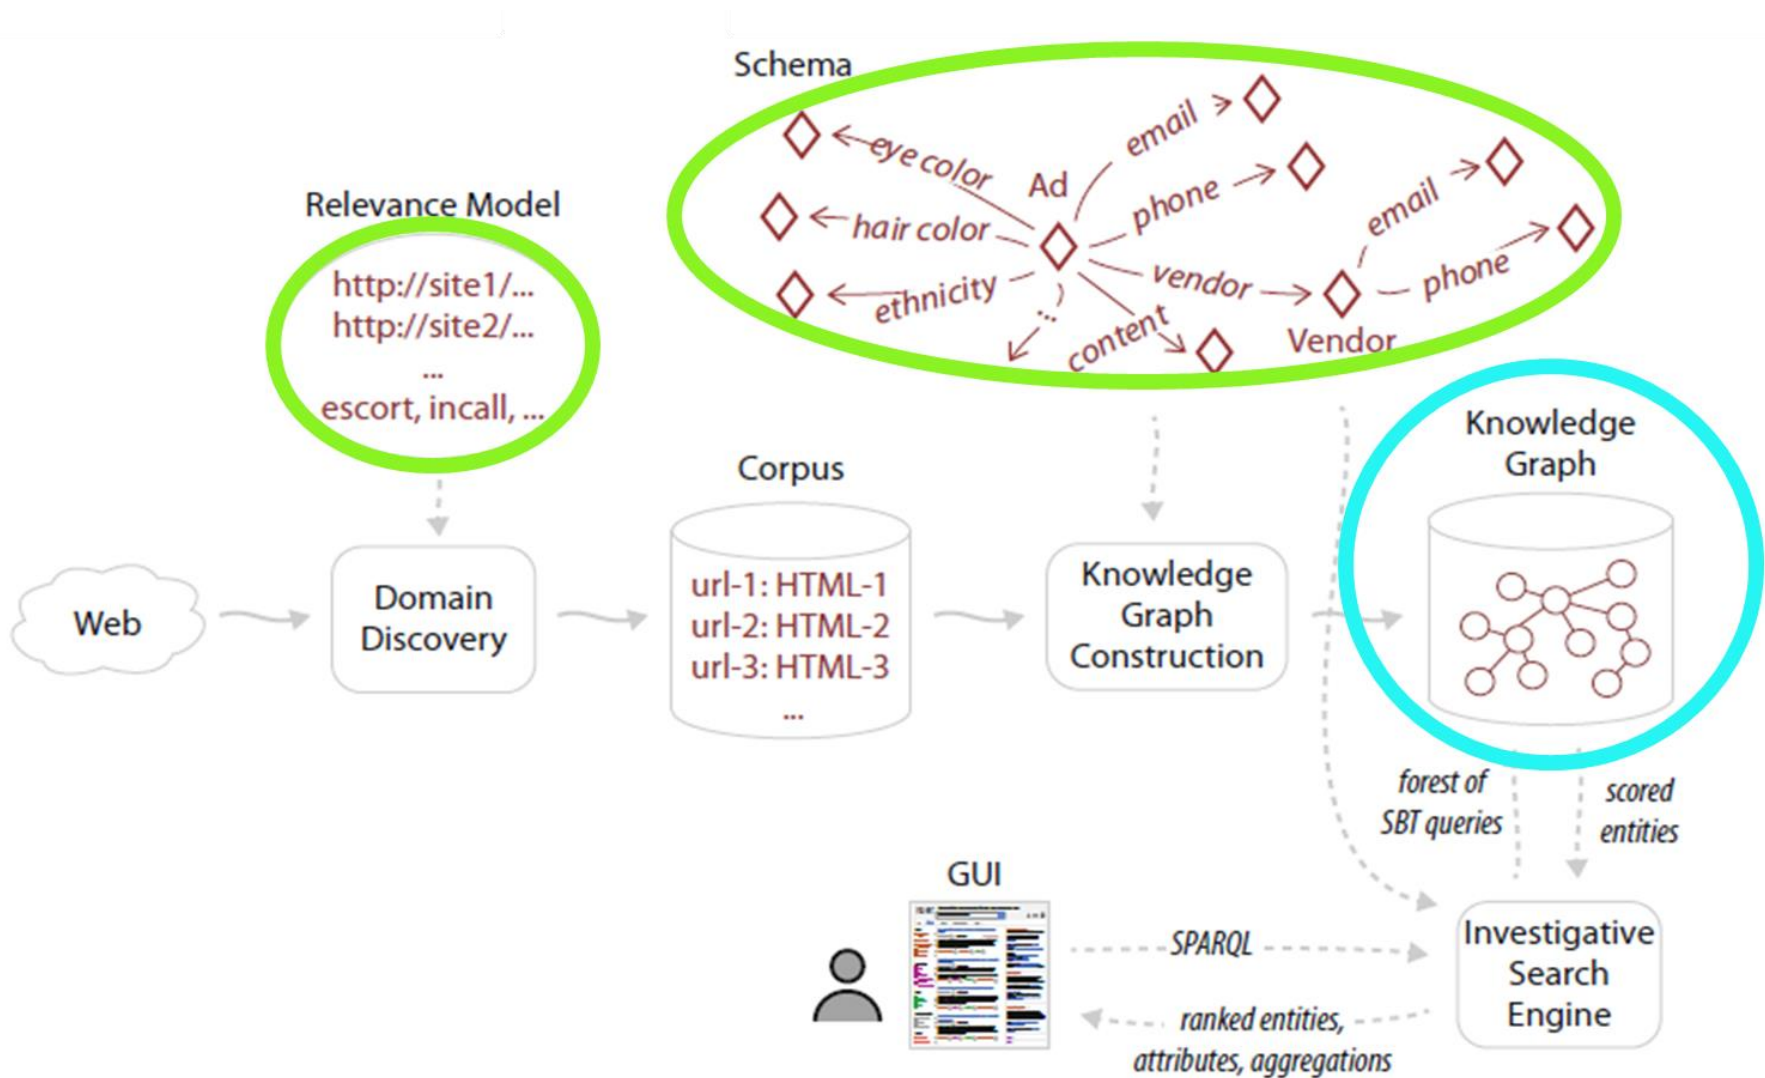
Schema

eye color
hair color
ethnicity
Ad
email
phone
vendor
content
...
email
phone
Vendor

Relevance Model

http://site1/...
http://site2/...
...
escort, incall, ...

Knowledge Graph

Corpus

url-1: HTML-1
url-2: HTML-2
url-3: HTML-3
...

Web

Domain Discovery

Knowledge Graph Construction

forest of SBT queries

scored entities

GUI

SPARQL

ranked entities, attributes, aggregations

Investigative Search Engine